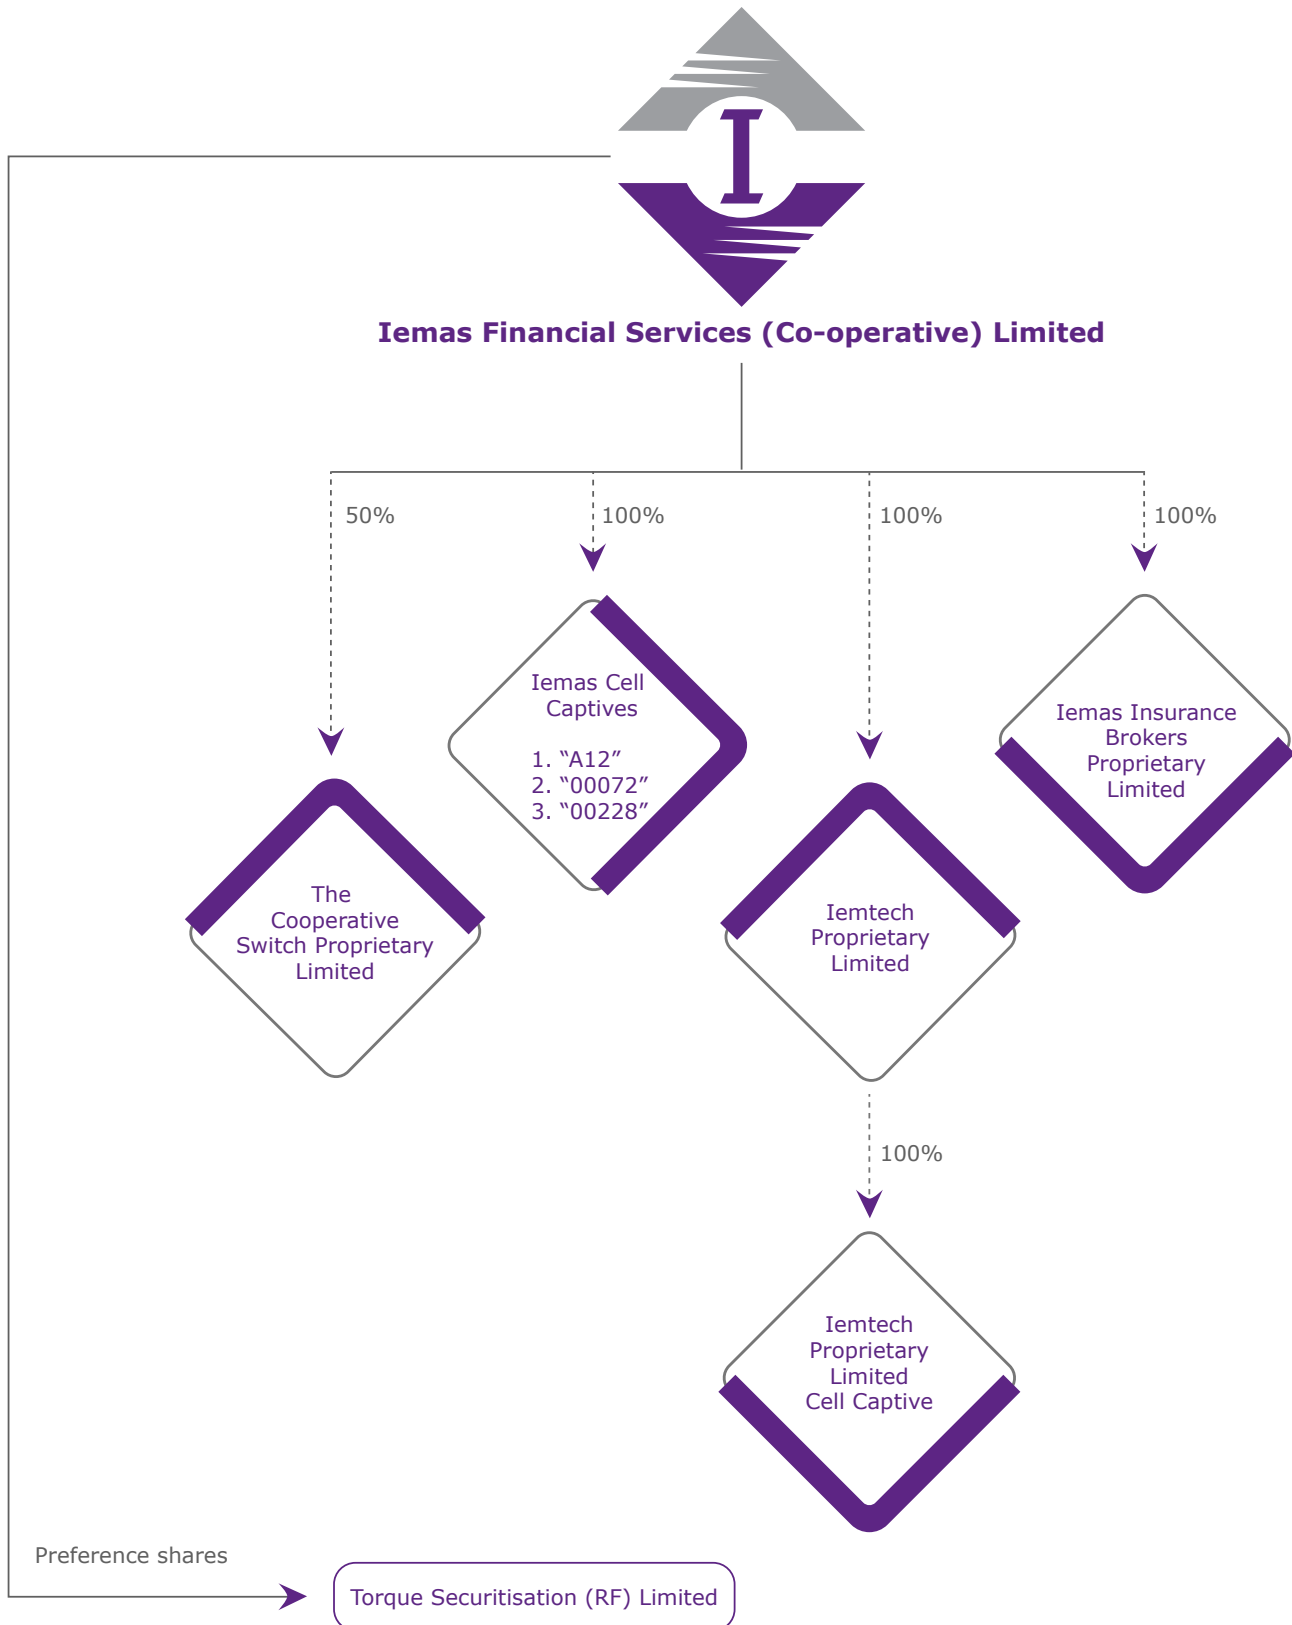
I

Iemas Financial Services (Co-operative) Limited

50%

100%

100%

100%

The Cooperative Switch Proprietary Limited

Iemas Cell Captives

1. “A12”
2. “00072”
3. “00228”

Iemtech Proprietary Limited

Iemas Insurance Brokers Proprietary Limited

100%

Iemtech Proprietary Limited Cell Captive

Preference shares

Torque Securitisation (RF) Limited